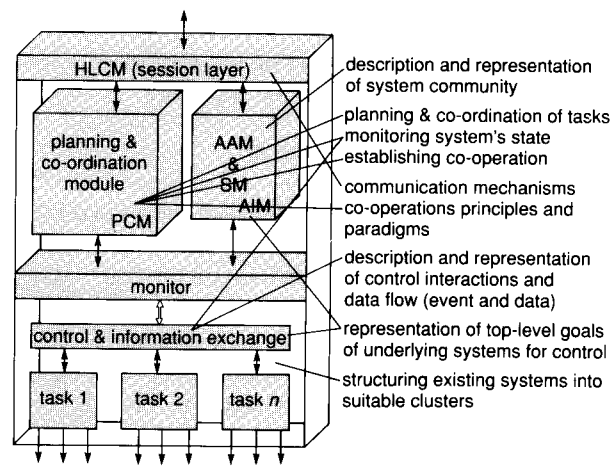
HLCM (session layer)

planning & co-ordination module

PCM

AAM & SM

AIM

monitor

control & information exchange

task 1

task 2

task $n$

description and representation of system community

planning & co-ordination of tasks

monitoring system's state

establishing co-operation

communication mechanisms

co-operations principles and paradigms

description and representation of control interactions and data flow (event and data)

representation of top-level goals of underlying systems for control

structuring existing systems into suitable clusters